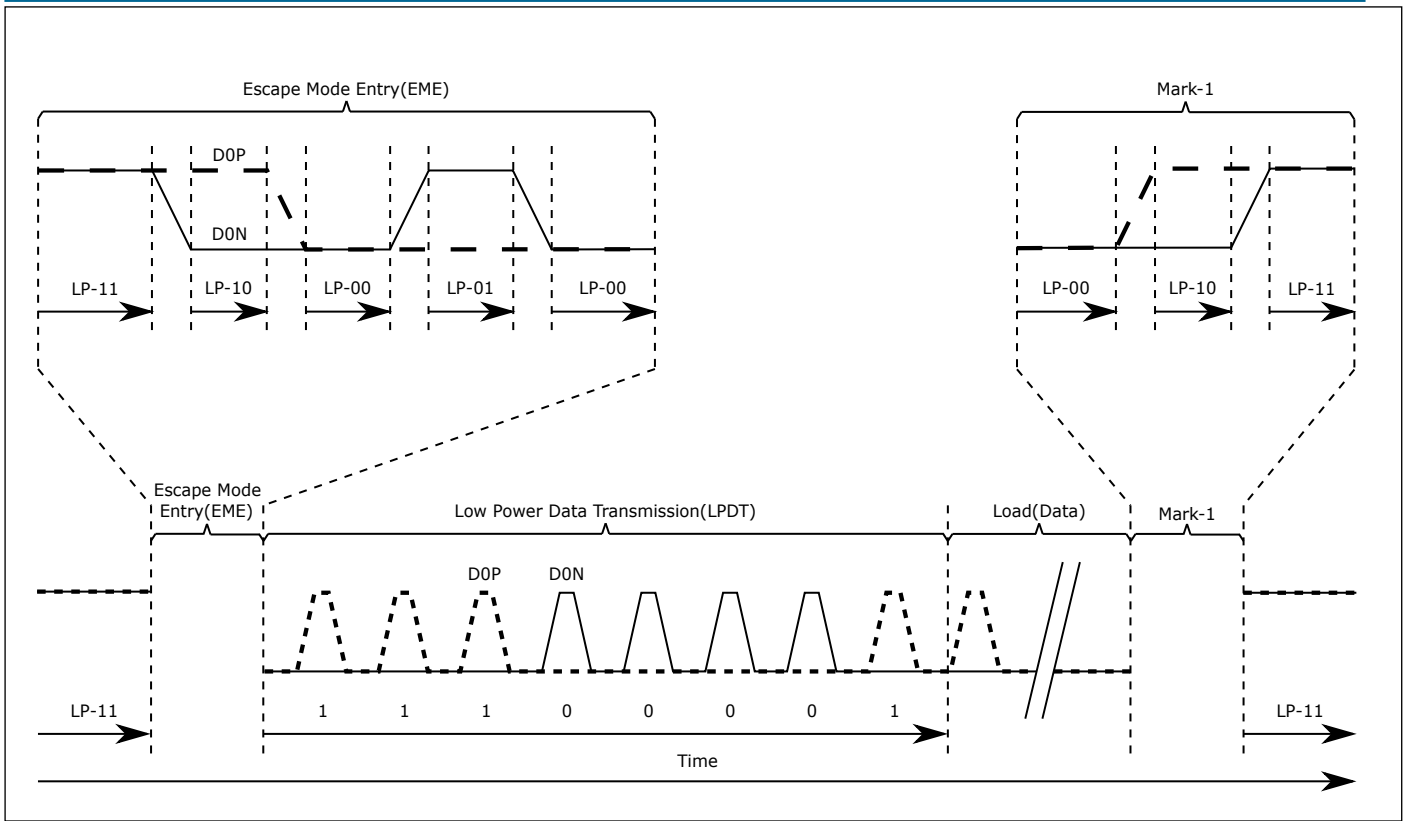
Escape Mode Entry(EME)

D0P

D0N

LP-11 LP-10 LP-00 LP-01 LP-00

Mark-1

LP-00 LP-10 LP-11

Escape Mode Entry(EME)

Low Power Data Transmission(LPDT)

Load(Data)

Mark-1

D0P D0N

LP-11

1 1 1 0 0 0 0 1

LP-11

Time